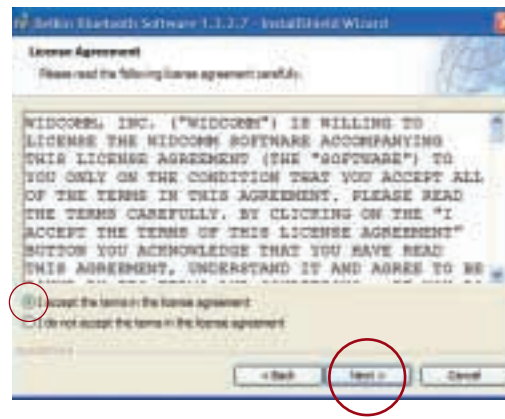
Belkin Bluetooth Software 1.3.2.7 - InstallShield Wizard

License Agreement

Please read the following license agreement carefully.

WIDCOMM, INC. ("WIDCOMM") IS WILLING TO LICENSE THE WIDCOMM SOFTWARE ACCOMPANYING THIS LICENSE AGREEMENT (THE "SOFTWARE") TO YOU ONLY ON THE CONDITION THAT YOU ACCEPT ALL OF THE TERMS IN THIS AGREEMENT. PLEASE READ THE TERMS CAREFULLY. BY CLICKING ON THE "I ACCEPT THE TERMS OF THIS LICENSE AGREEMENT" BUTTON YOU ACKNOWLEDGE THAT YOU HAVE READ THIS AGREEMENT, UNDERSTAND IT AND AGREE TO BE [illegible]

I accept the terms in the license agreement

I do not accept the terms in the license agreement

InstallShield

< Back

Next >

Cancel